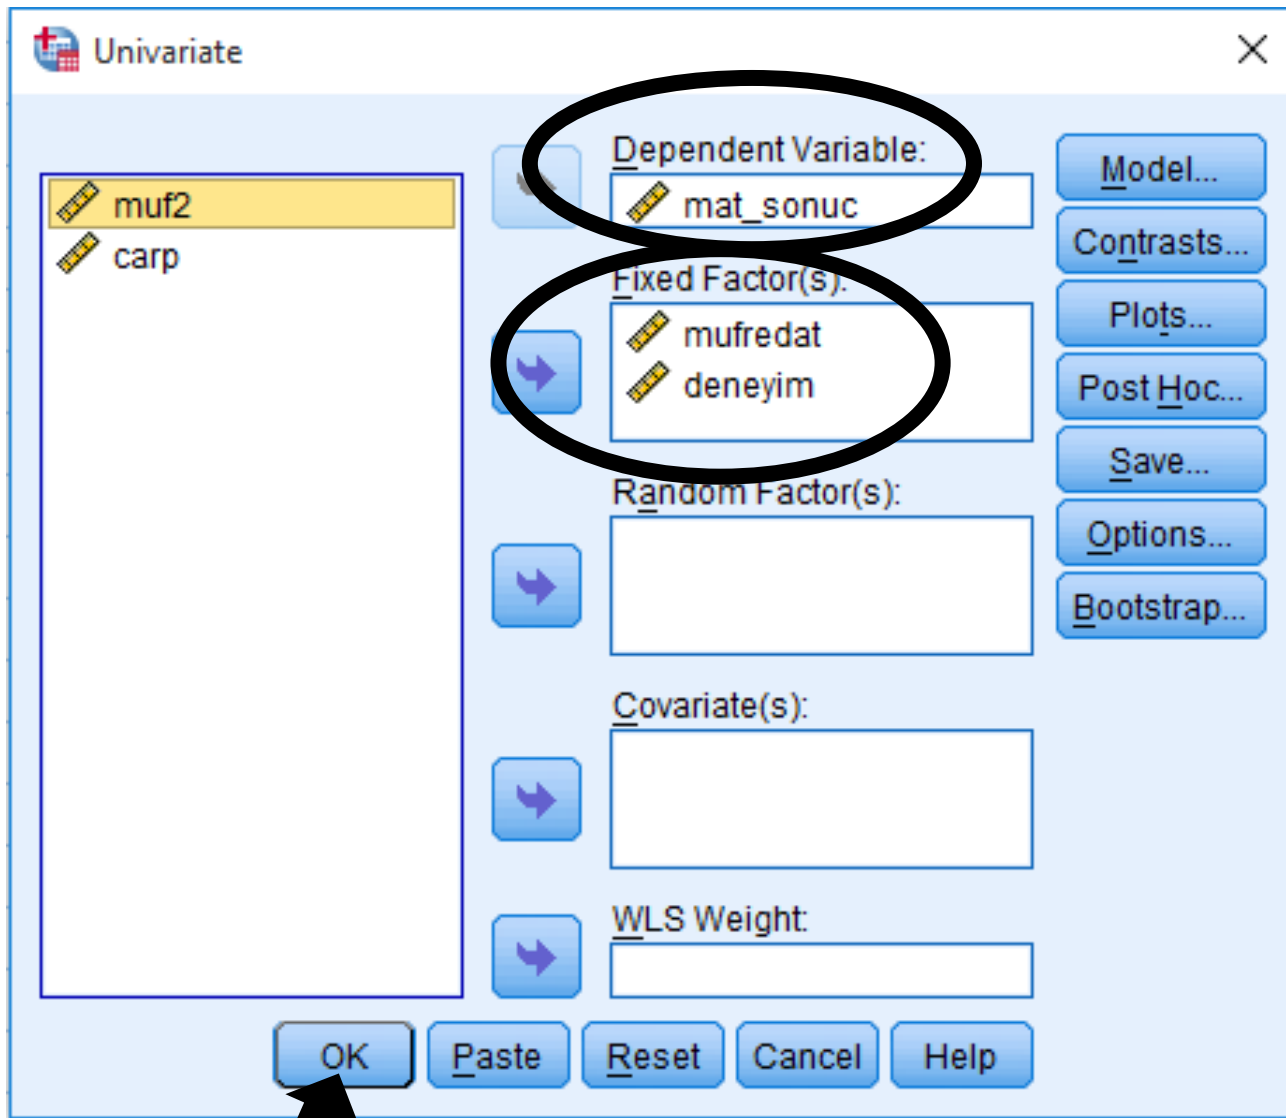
Univariate

muf2
carp

Dependent Variable:
mat_sonuc

Fixed Factor(s):
mufredat
deneyim

Random Factor(s):

Covariate(s):

WLS Weight:

Model...
Contrasts...
Plots...
Post Hoc...
Save...
Options...
Bootstrap...

OK
Paste
Reset
Cancel
Help